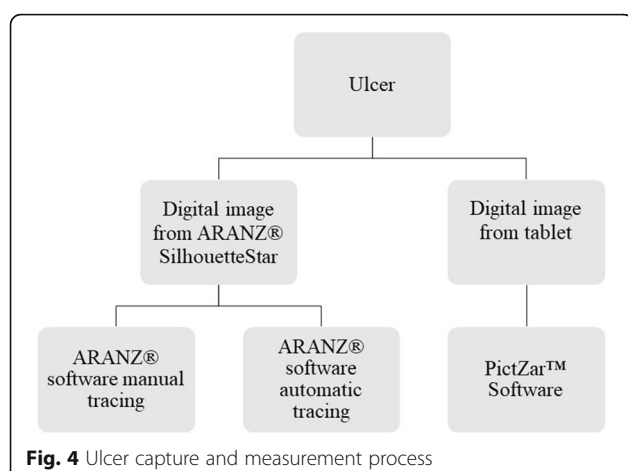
Ulcer

Digital image from ARANZ® SilhouetteStar

Digital image from tablet

ARANZ® software manual tracing

ARANZ® software automatic tracing

PictZar™ Software

**Fig. 4** Ulcer capture and measurement process